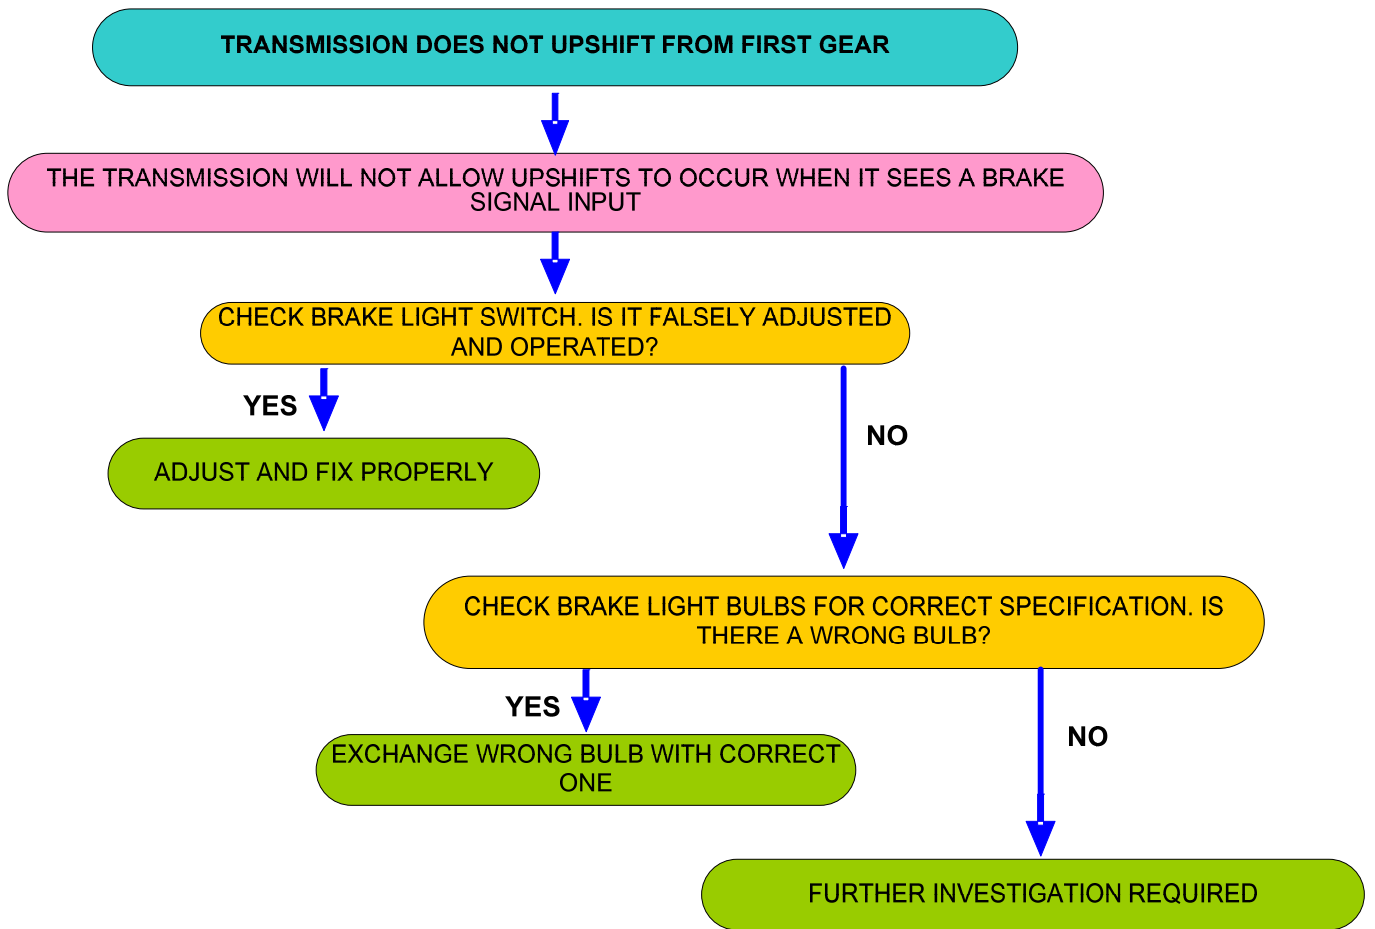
TRANSMISSION DOES NOT UPSHIFT FROM FIRST GEAR

THE TRANSMISSION WILL NOT ALLOW UPSHIFTS TO OCCUR WHEN IT SEES A BRAKE SIGNAL INPUT

CHECK BRAKE LIGHT SWITCH. IS IT FALSELY ADJUSTED AND OPERATED?

YES

ADJUST AND FIX PROPERLY

NO

CHECK BRAKE LIGHT BULBS FOR CORRECT SPECIFICATION. IS THERE A WRONG BULB?

YES

EXCHANGE WRONG BULB WITH CORRECT ONE

NO

FURTHER INVESTIGATION REQUIRED